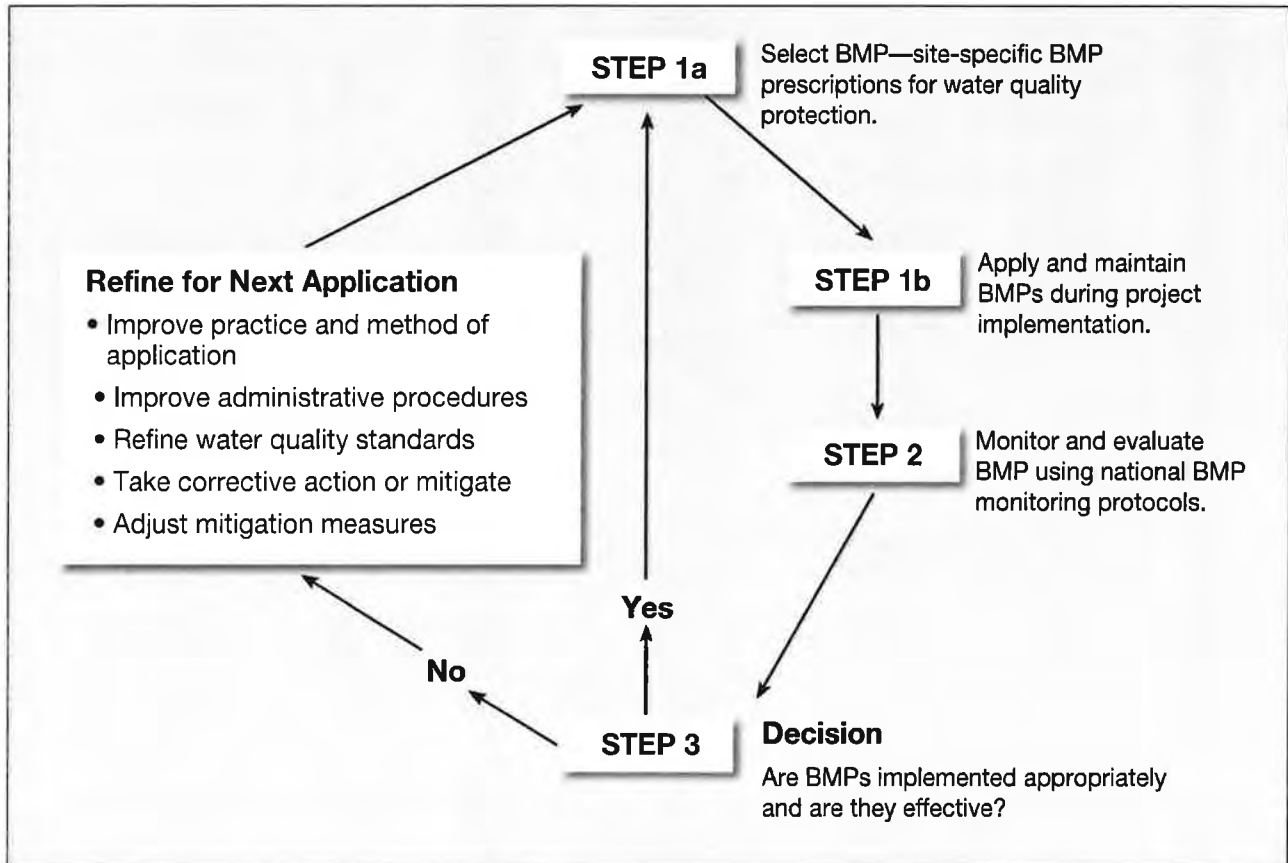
STEP 1a

Select BMP—site-specific BMP prescriptions for water quality protection.

Refine for Next Application

• Improve practice and method of application
• Improve administrative procedures
• Refine water quality standards
• Take corrective action or mitigate
• Adjust mitigation measures

STEP 1b

Apply and maintain BMPs during project implementation.

STEP 2

Monitor and evaluate BMP using national BMP monitoring protocols.

Yes

No

STEP 3

Decision

Are BMPs implemented appropriately and are they effective?